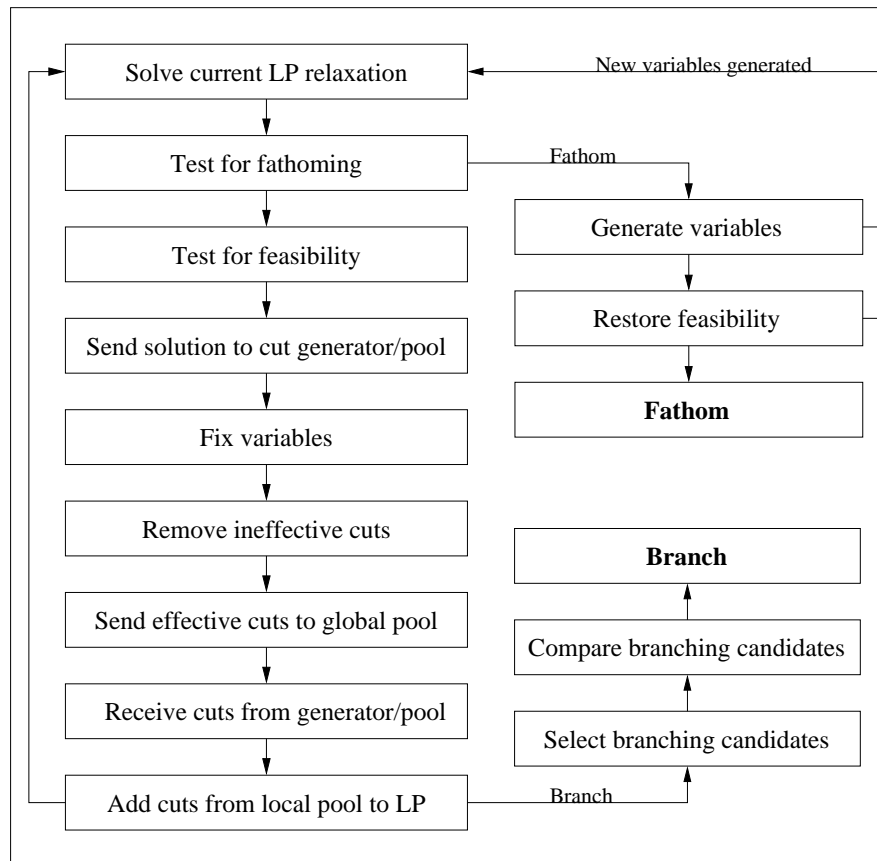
Solve current LP relaxation

New variables generated

Test for fathoming

Fathom

Generate variables

Test for feasibility

Restore feasibility

Send solution to cut generator/pool

Fathom

Fix variables

Remove ineffective cuts

Branch

Send effective cuts to global pool

Compare branching candidates

Receive cuts from generator/pool

Select branching candidates

Add cuts from local pool to LP

Branch